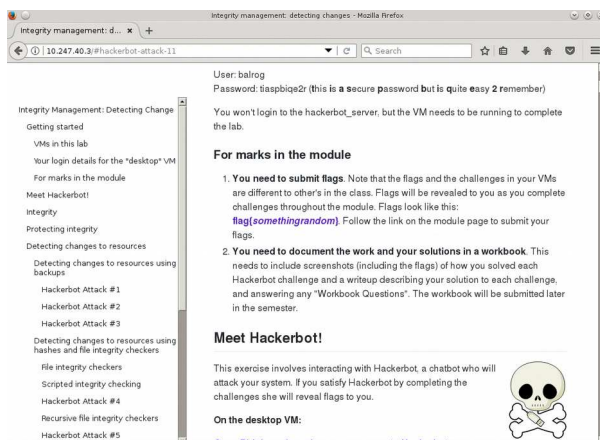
Integrity management: detecting changes - Mozilla Firefox

Integrity management: d... ×  +

10.247.40.3/#hackerbot-attack-11

Search

User: balrog
Password: tiaspbiqe2r (this is a secure password but is quite easy 2 remember)

You won't login to the hackerbot_server, but the VM needs to be running to complete the lab.

For marks in the module

1. You need to submit flags. Note that the flags and the challenges in your VMs are different to other's in the class. Flags will be revealed to you as you complete challenges throughout the module. Flags look like this: flag{somethingrandom}. Follow the link on the module page to submit your flags.
2. You need to document the work and your solutions in a workbook. This needs to include screenshots (including the flags) of how you solved each Hackerbot challenge and a writeup describing your solution to each challenge, and answering any "Workbook Questions". The workbook will be submitted later in the semester.

Meet Hackerbot!

This exercise involves interacting with Hackerbot, a chatbot who will attack your system. If you satisfy Hackerbot by completing the challenges she will reveal flags to you.

On the desktop VM:

Integrity Management: Detecting Change
Getting started
VMs in this lab
Your login details for the "desktop" VM
For marks in the module
Meet Hackerbot!
Integrity
Protecting integrity
Detecting changes to resources
Detecting changes to resources using backups
Hackerbot Attack #1
Hackerbot Attack #2
Hackerbot Attack #3
Detecting changes to resources using hashes and file integrity checkers
File integrity checkers
Scripted integrity checking
Hackerbot Attack #4
Recursive file integrity checkers
Hackerbot Attack #5